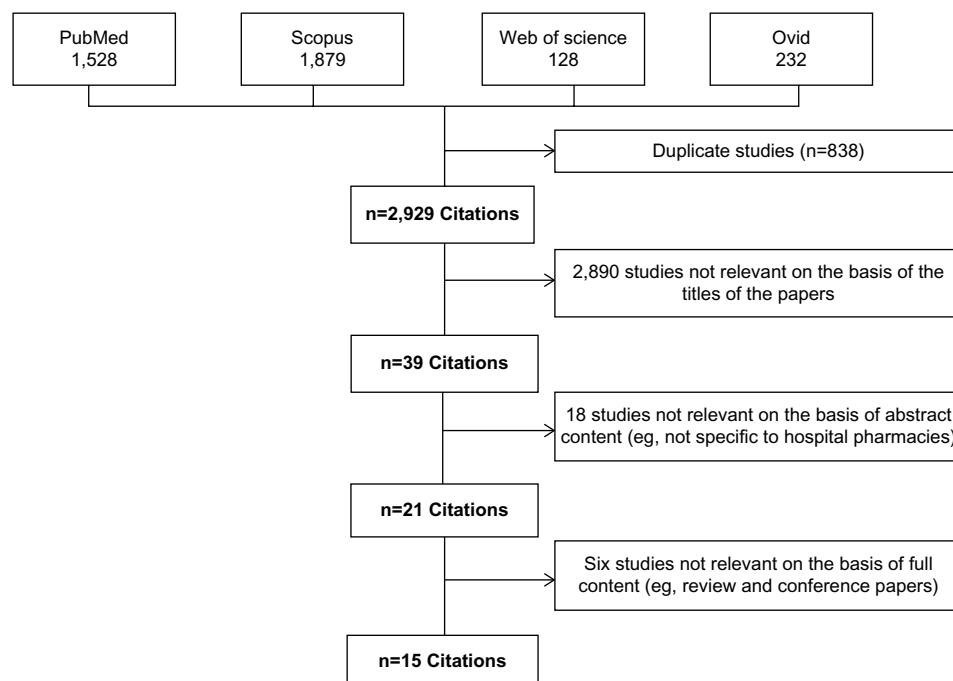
PubMed
1,528

Scopus
1,879

Web of science
128

Ovid
232

Duplicate studies (n=838)

n=2,929 Citations

2,890 studies not relevant on the basis of the titles of the papers

n=39 Citations

18 studies not relevant on the basis of abstract content (eg, not specific to hospital pharmacies)

n=21 Citations

Six studies not relevant on the basis of full content (eg, review and conference papers)

n=15 Citations